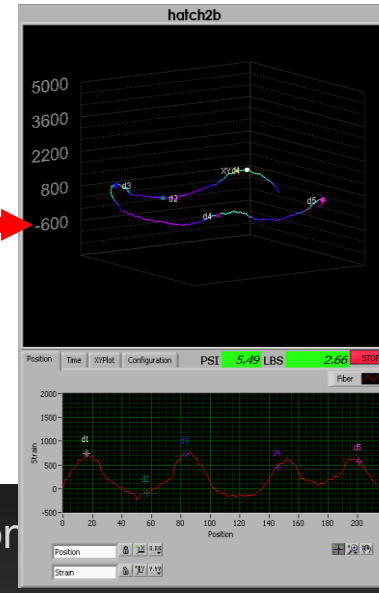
hatch2b

5000
3600
2200
800
-600

d3
d2
XY d1
d4
d5

Position Time XYPlot Configuration
PSI 5.49 LBS 2.66 STOP
Fiber

2000
1500
1000
500
0
-500
Strain

d1
d2
d3
d4
d5

0 20 40 60 80 100 120 140 160 180 200
Position

Position
Strain

or